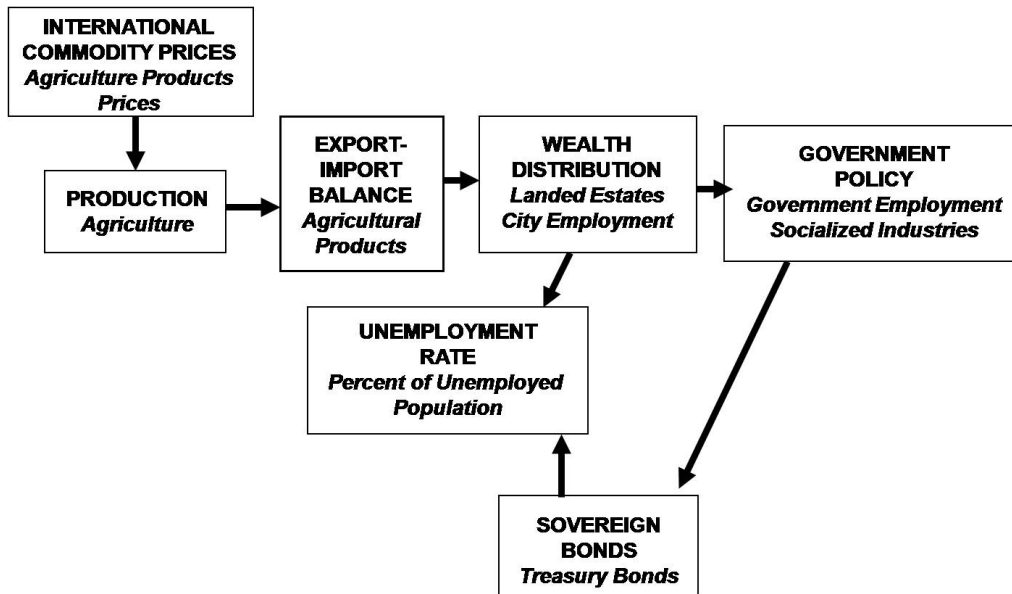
INTERNATIONAL COMMODITY PRICES
*Agriculture Products Prices*

PRODUCTION
*Agriculture*

EXPORT-IMPORT BALANCE
*Agricultural Products*

WEALTH DISTRIBUTION
*Landed Estates*
*City Employment*

GOVERNMENT POLICY
*Government Employment*
*Socialized Industries*

UNEMPLOYMENT RATE
*Percent of Unemployed Population*

SOVEREIGN BONDS
*Treasury Bonds*